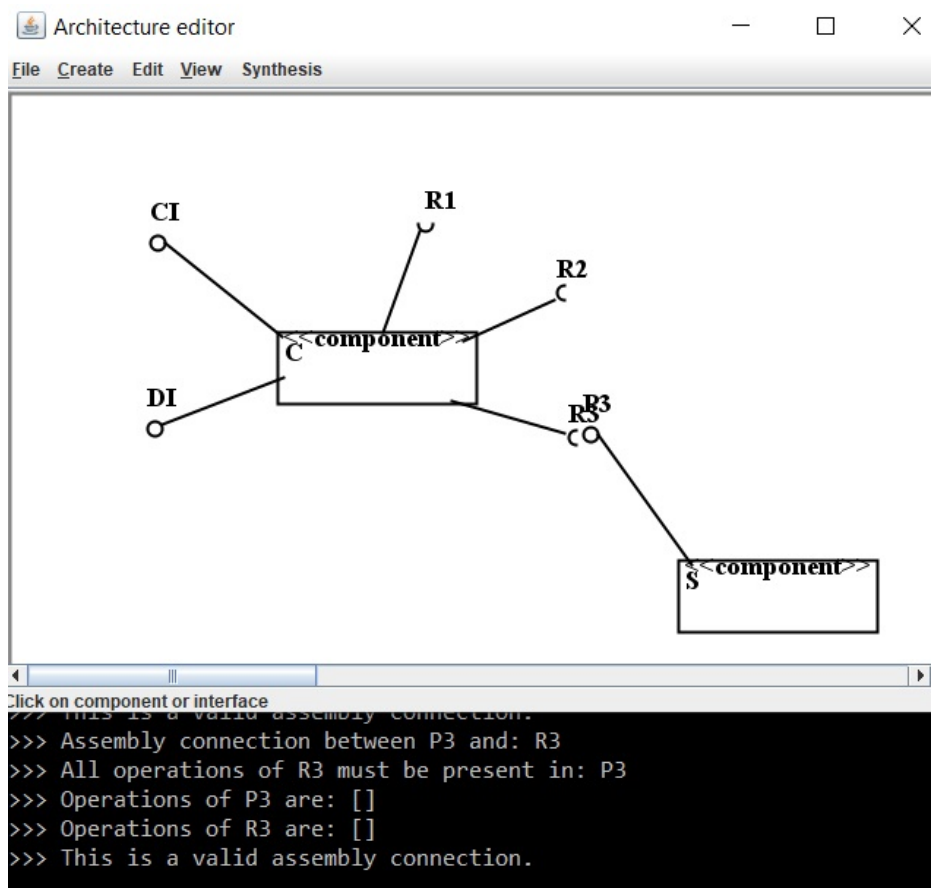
Architecture editor

File Create Edit View Synthesis

CI

R1

R2

<<component>>
C

DI

R3
P3

<<component>>
S

Click on component or interface

>>> This is a valid assembly connection.
>>> Assembly connection between P3 and: R3
>>> All operations of R3 must be present in: P3
>>> Operations of P3 are: []
>>> Operations of R3 are: []
>>> This is a valid assembly connection.